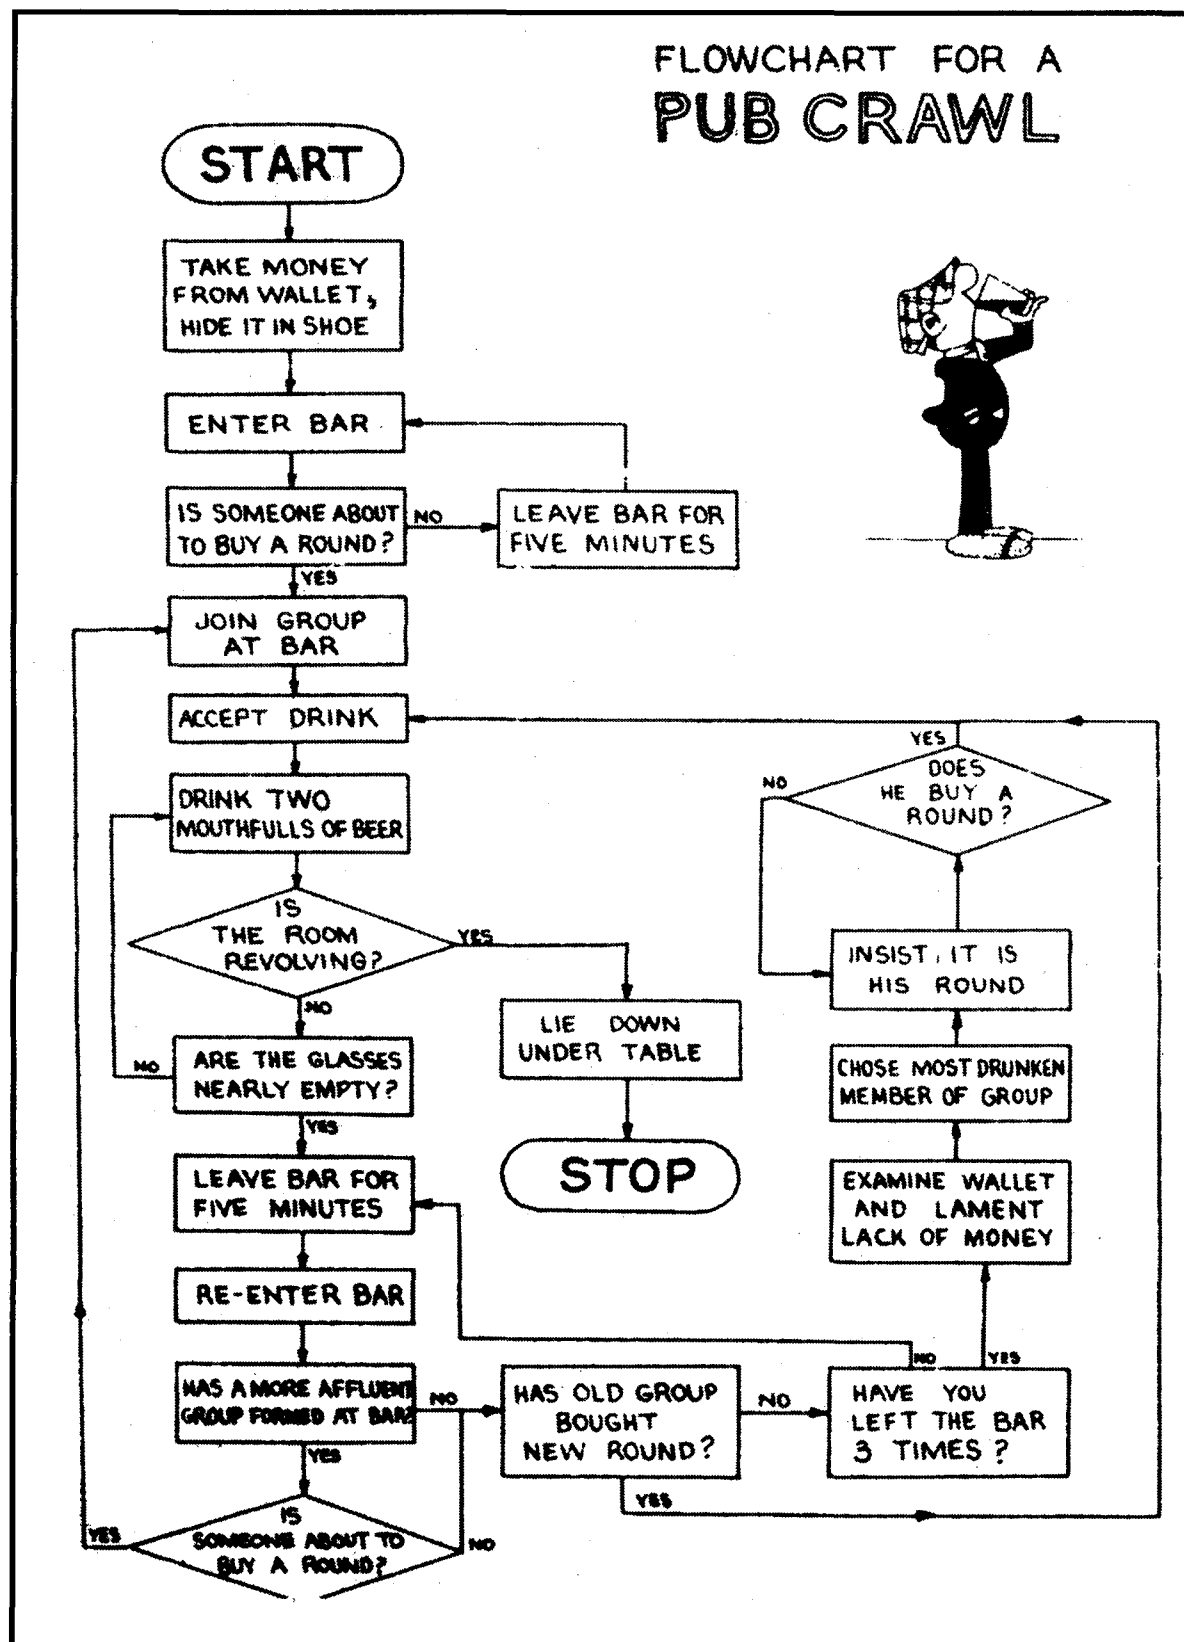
FLOWCHART FOR A
PUB CRAWL

START

TAKE MONEY FROM WALLET, HIDE IT IN SHOE

ENTER BAR

IS SOMEONE ABOUT TO BUY A ROUND?

NO

LEAVE BAR FOR FIVE MINUTES

YES

JOIN GROUP AT BAR

ACCEPT DRINK

DRINK TWO MOUTHFULLS OF BEER

IS THE ROOM REVOLVING?

YES

LIE DOWN UNDER TABLE

STOP

NO

NO

ARE THE GLASSES NEARLY EMPTY?

YES

LEAVE BAR FOR FIVE MINUTES

RE-ENTER BAR

HAS A MORE AFFLUENT GROUP FORMED AT BAR?

NO

HAS OLD GROUP BOUGHT NEW ROUND?

NO

HAVE YOU LEFT THE BAR 3 TIMES?

NO

YES

YES

YES

IS SOMEONE ABOUT TO BUY A ROUND?

YES

NO

EXAMINE WALLET AND LAMENT LACK OF MONEY

CHOSE MOST DRUNKEN MEMBER OF GROUP

INSIST, IT IS HIS ROUND

DOES HE BUY A ROUND?

YES

NO